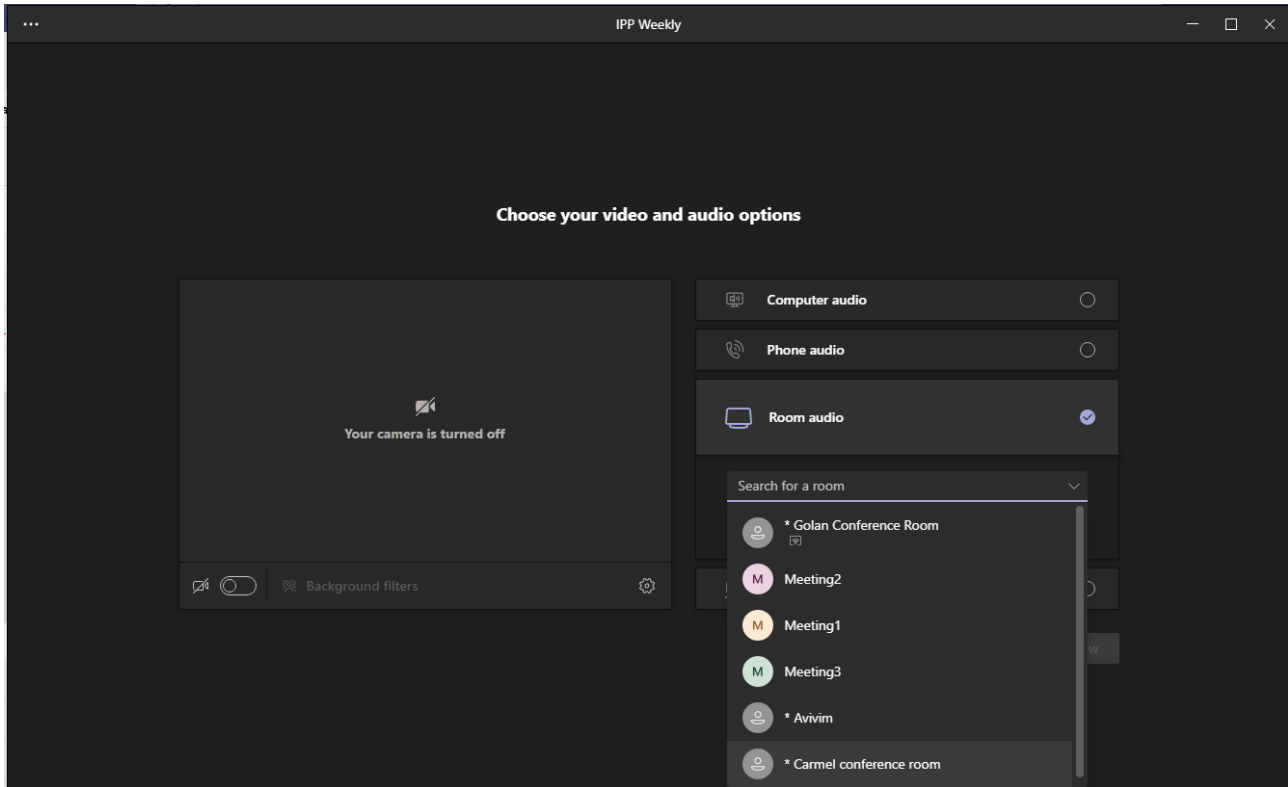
...

IPP Weekly

Choose your video and audio options

Your camera is turned off

Background filters

Computer audio

Phone audio

Room audio

Search for a room

M Meeting2

M Meeting1

M Meeting3

* Golan Conference Room

* Avivim

* Carmel conference room